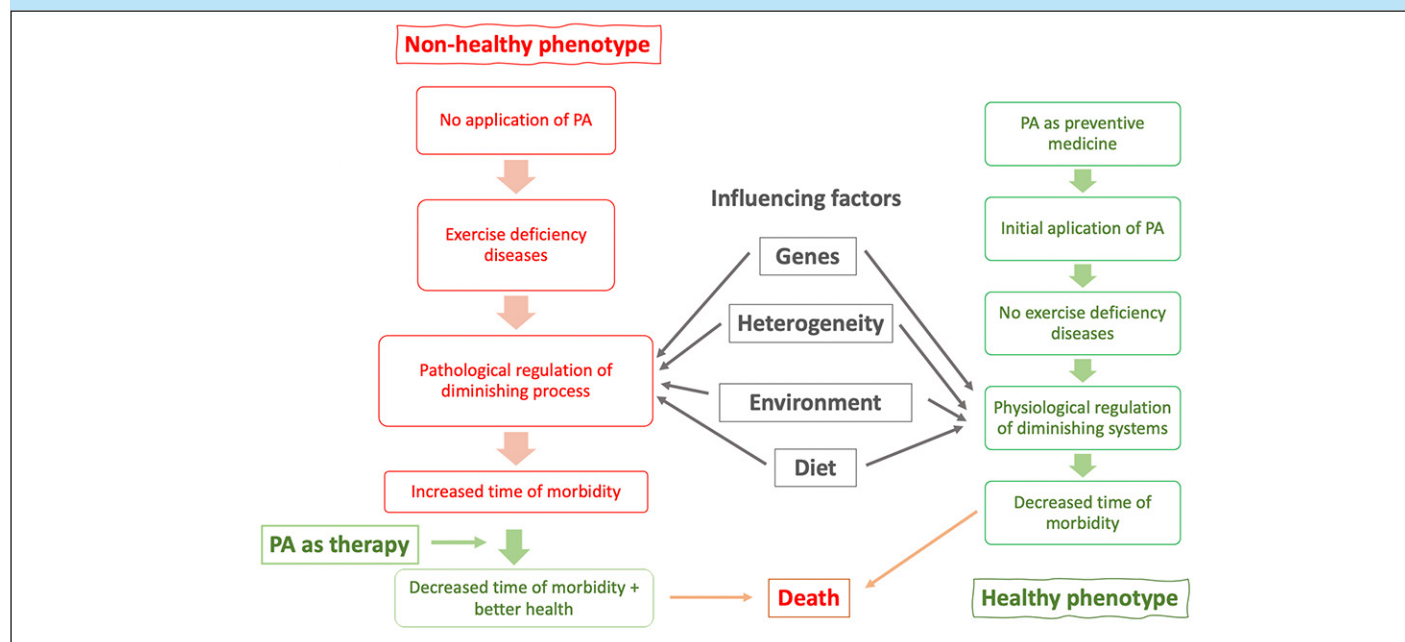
Non-healthy phenotype

No application of PA

Exercise deficiency diseases

Pathological regulation of diminishing process

Increased time of morbidity

PA as therapy

Decreased time of morbidity + better health

Influencing factors

Genes

Heterogeneity

Environment

Diet

Death

PA as preventive medicine

Initial aplication of PA

No exercise deficiency diseases

Physiological regulation of diminishing systems

Decreased time of morbidity

Healthy phenotype